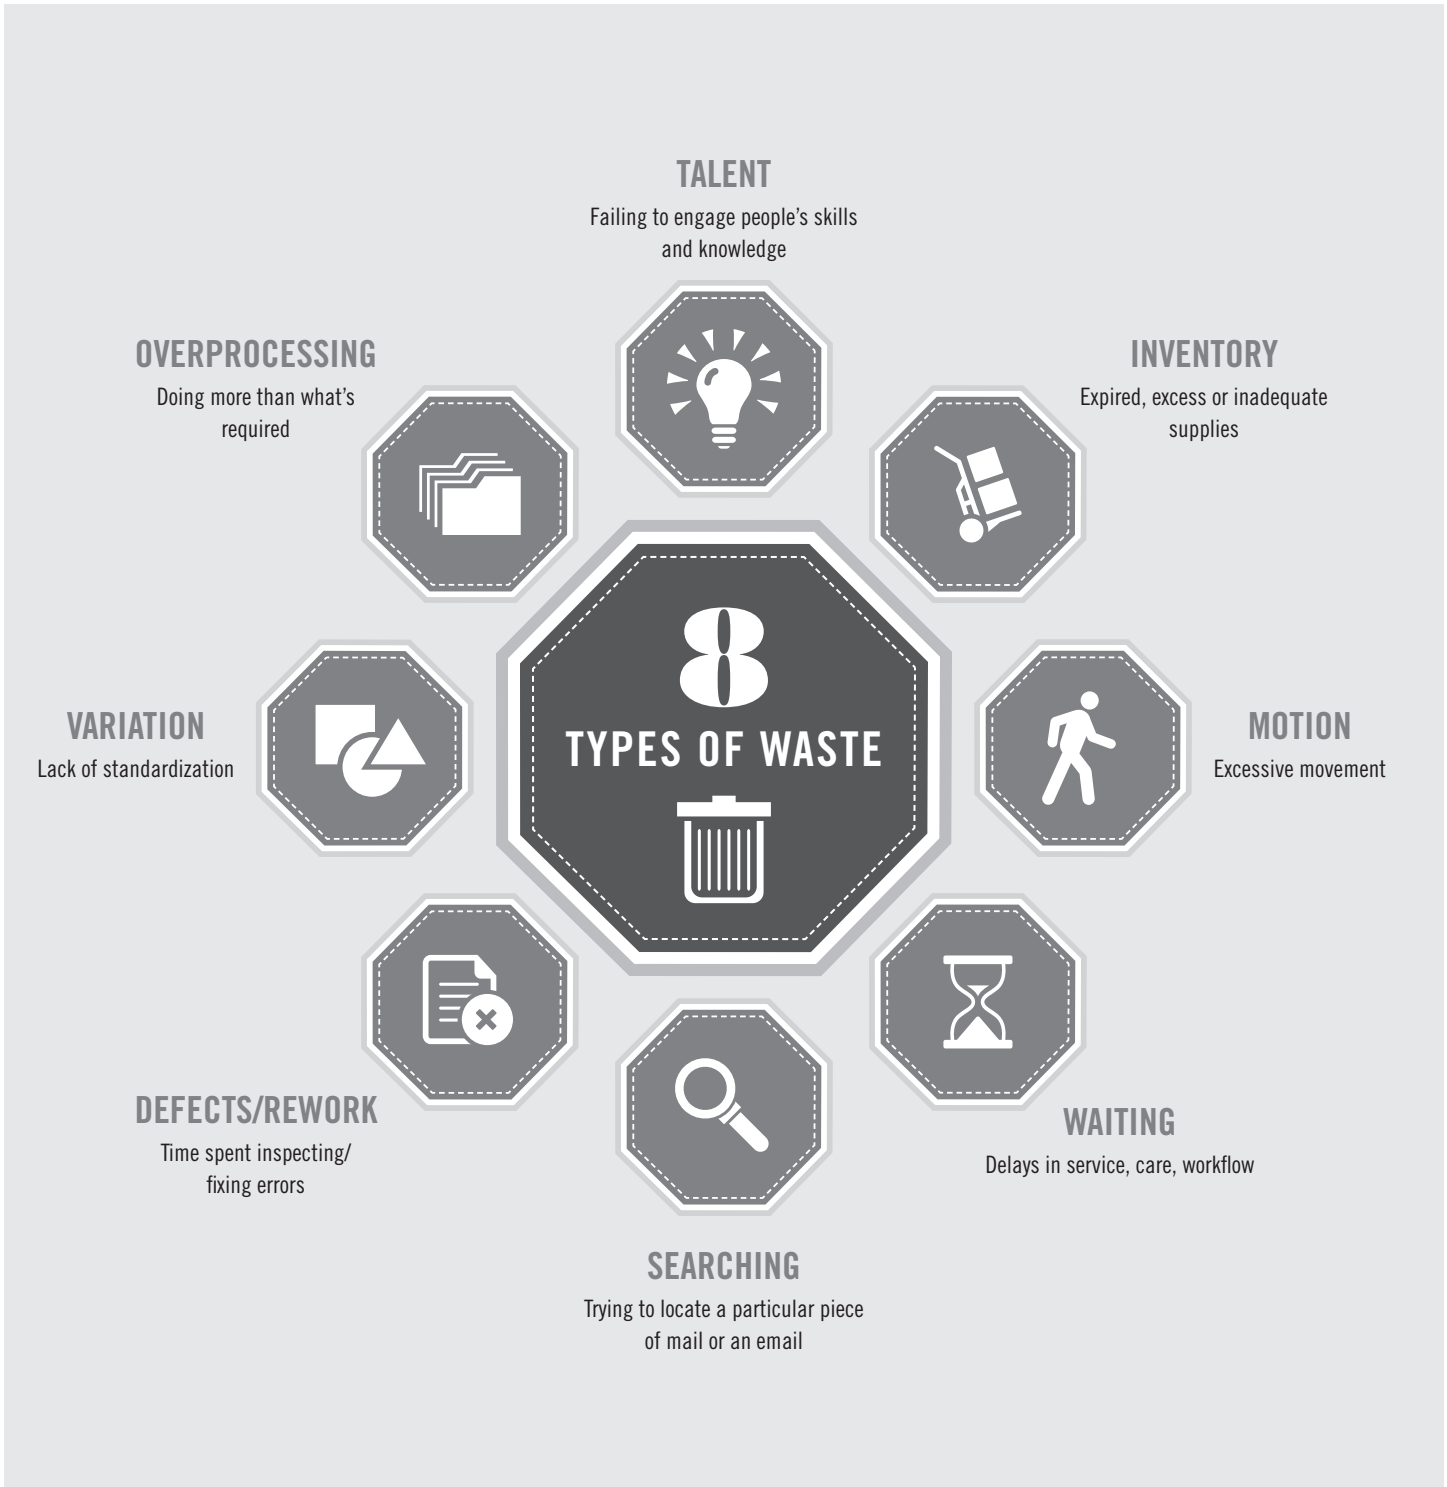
8
TYPES OF WASTE

TALENT
Failing to engage people's skills and knowledge

INVENTORY
Expired, excess or inadequate supplies

MOTION
Excessive movement

WAITING
Delays in service, care, workflow

SEARCHING
Trying to locate a particular piece of mail or an email

DEFECTS/REWORK
Time spent inspecting/ fixing errors

VARIATION
Lack of standardization

OVERPROCESSING
Doing more than what's required